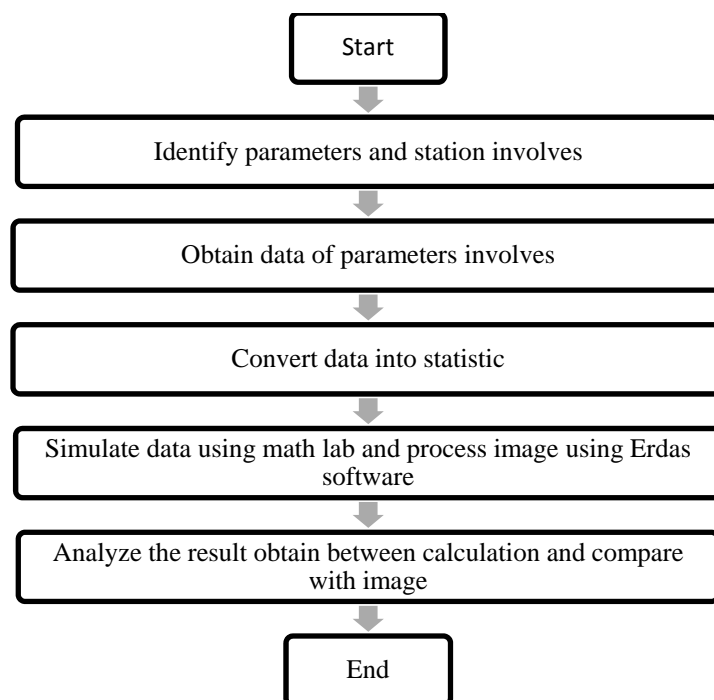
Start

Identify parameters and station involves

Obtain data of parameters involves

Convert data into statistic

Simulate data using math lab and process image using Erdas software

Analyze the result obtain between calculation and compare with image

End